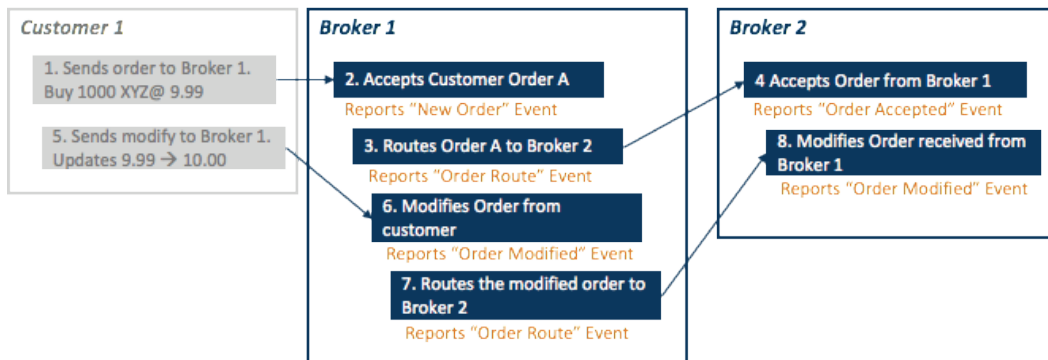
Customer 1

1. Sends order to Broker 1. Buy 1000 XYZ@ 9.99

5. Sends modify to Broker 1. Updates 9.99 → 10.00

Broker 1

2. Accepts Customer Order A

Reports "New Order" Event

3. Routes Order A to Broker 2

Reports "Order Route" Event

6. Modifies Order from customer

Reports "Order Modified" Event

7. Routes the modified order to Broker 2

Reports "Order Route" Event

Broker 2

4 Accepts Order from Broker 1

Reports "Order Accepted" Event

8. Modifies Order received from Broker 1

Reports "Order Modified" Event